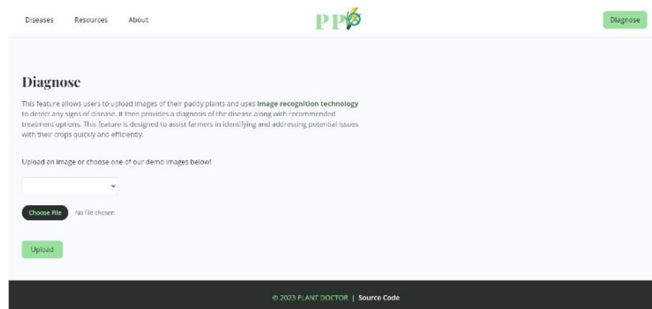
Diseases Resources About

PPD

Diagnose

Diagnose

This feature allows users to upload images of their paddy plants and uses image recognition technology to detect any signs of disease. It then provides a diagnosis of the disease along with recommended treatment options. This feature is designed to assist farmers in identifying and addressing potential issues with their crops quickly and efficiently.

Upload an image or choose one of our demo images below!

Choose File No file chosen

Upload

© 2023 PLANT DOCTOR | Source Code